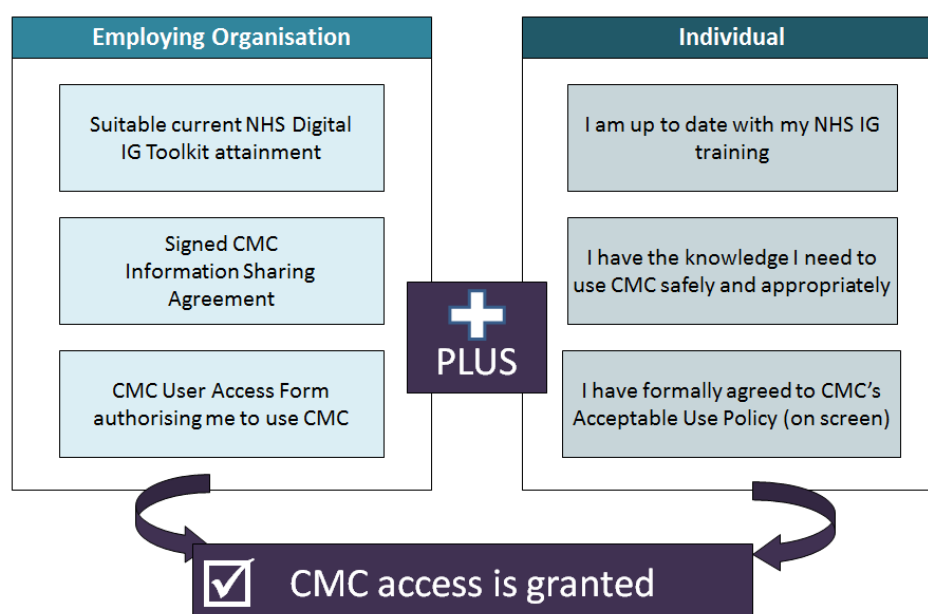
Employing Organisation

Suitable current NHS Digital IG Toolkit attainment

Signed CMC Information Sharing Agreement

CMC User Access Form authorising me to use CMC

PLUS

Individual

I am up to date with my NHS IG training

I have the knowledge I need to use CMC safely and appropriately

I have formally agreed to CMC's Acceptable Use Policy (on screen)

☑ CMC access is granted